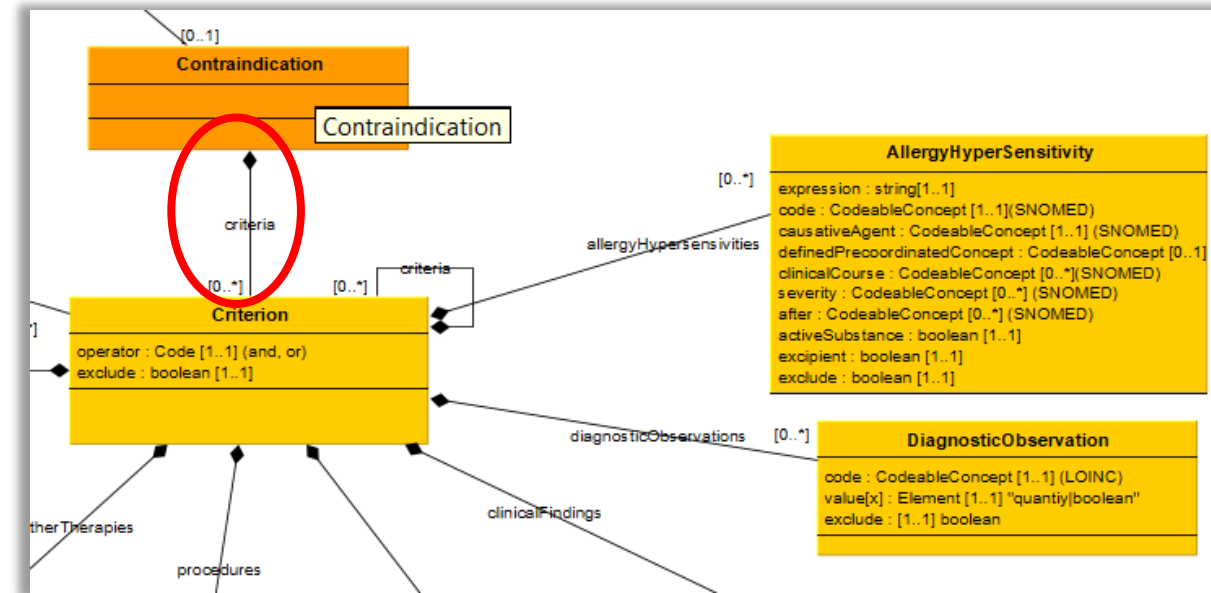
[0..1]

Contraindication

Contraindication

criteria

[0..*]

[0..*]

criteria

Criterion

operator : Code [1..1] (and, or)
exclude : boolean [1..1]

*]

therTherapies

procedures

clinicalFindings

allergyHypersensivities

[0..*]

AllergyHyperSensitivity

expression : string[1..1]
code : CodeableConcept [1..1](SNOMED)
causativeAgent : CodeableConcept [1..1] (SNOMED)
definedPrecoordinatedConcept : CodeableConcept [0..1]
clinicalCourse : CodeableConcept [0..*](SNOMED)
severity : CodeableConcept [0..*] (SNOMED)
after : CodeableConcept [0..*] (SNOMED)
activeSubstance : boolean [1..1]
excipient : boolean [1..1]
exclude : boolean [1..1]

diagnosticObservations

[0..*]

DiagnosticObservation

code : CodeableConcept [1..1] (LOINC)
value[x] : Element [1..1] "quantiy|boolean"
exclude : [1..1] boolean